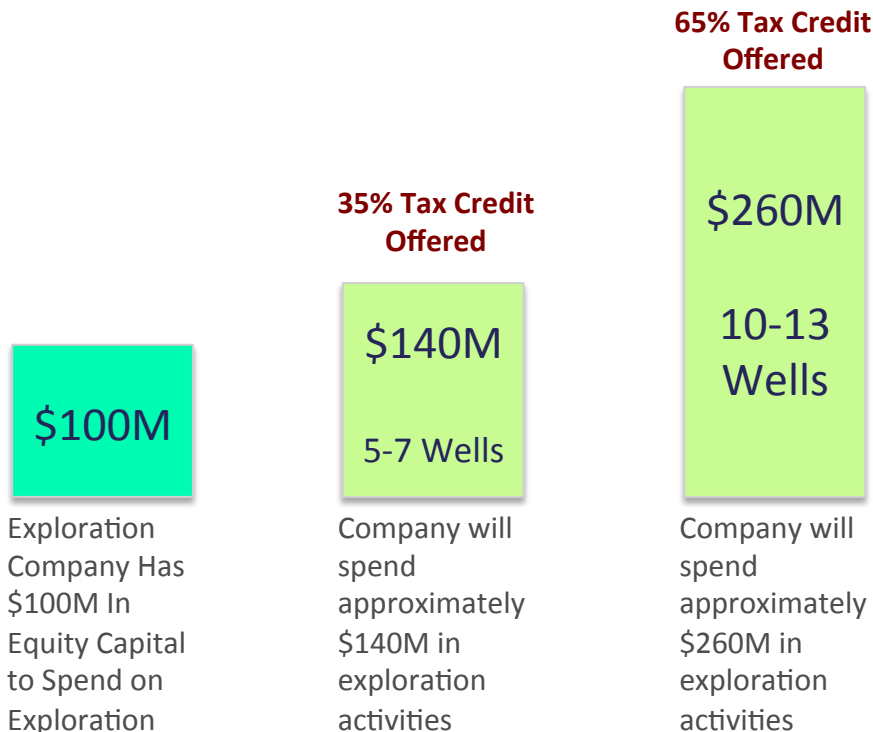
\$100M

Exploration Company Has \$100M In Equity Capital to Spend on Exploration

35% Tax Credit Offered

\$140M

5-7 Wells

Company will spend approximately \$140M in exploration activities

65% Tax Credit Offered

\$260M

10-13 Wells

Company will spend approximately \$260M in exploration activities